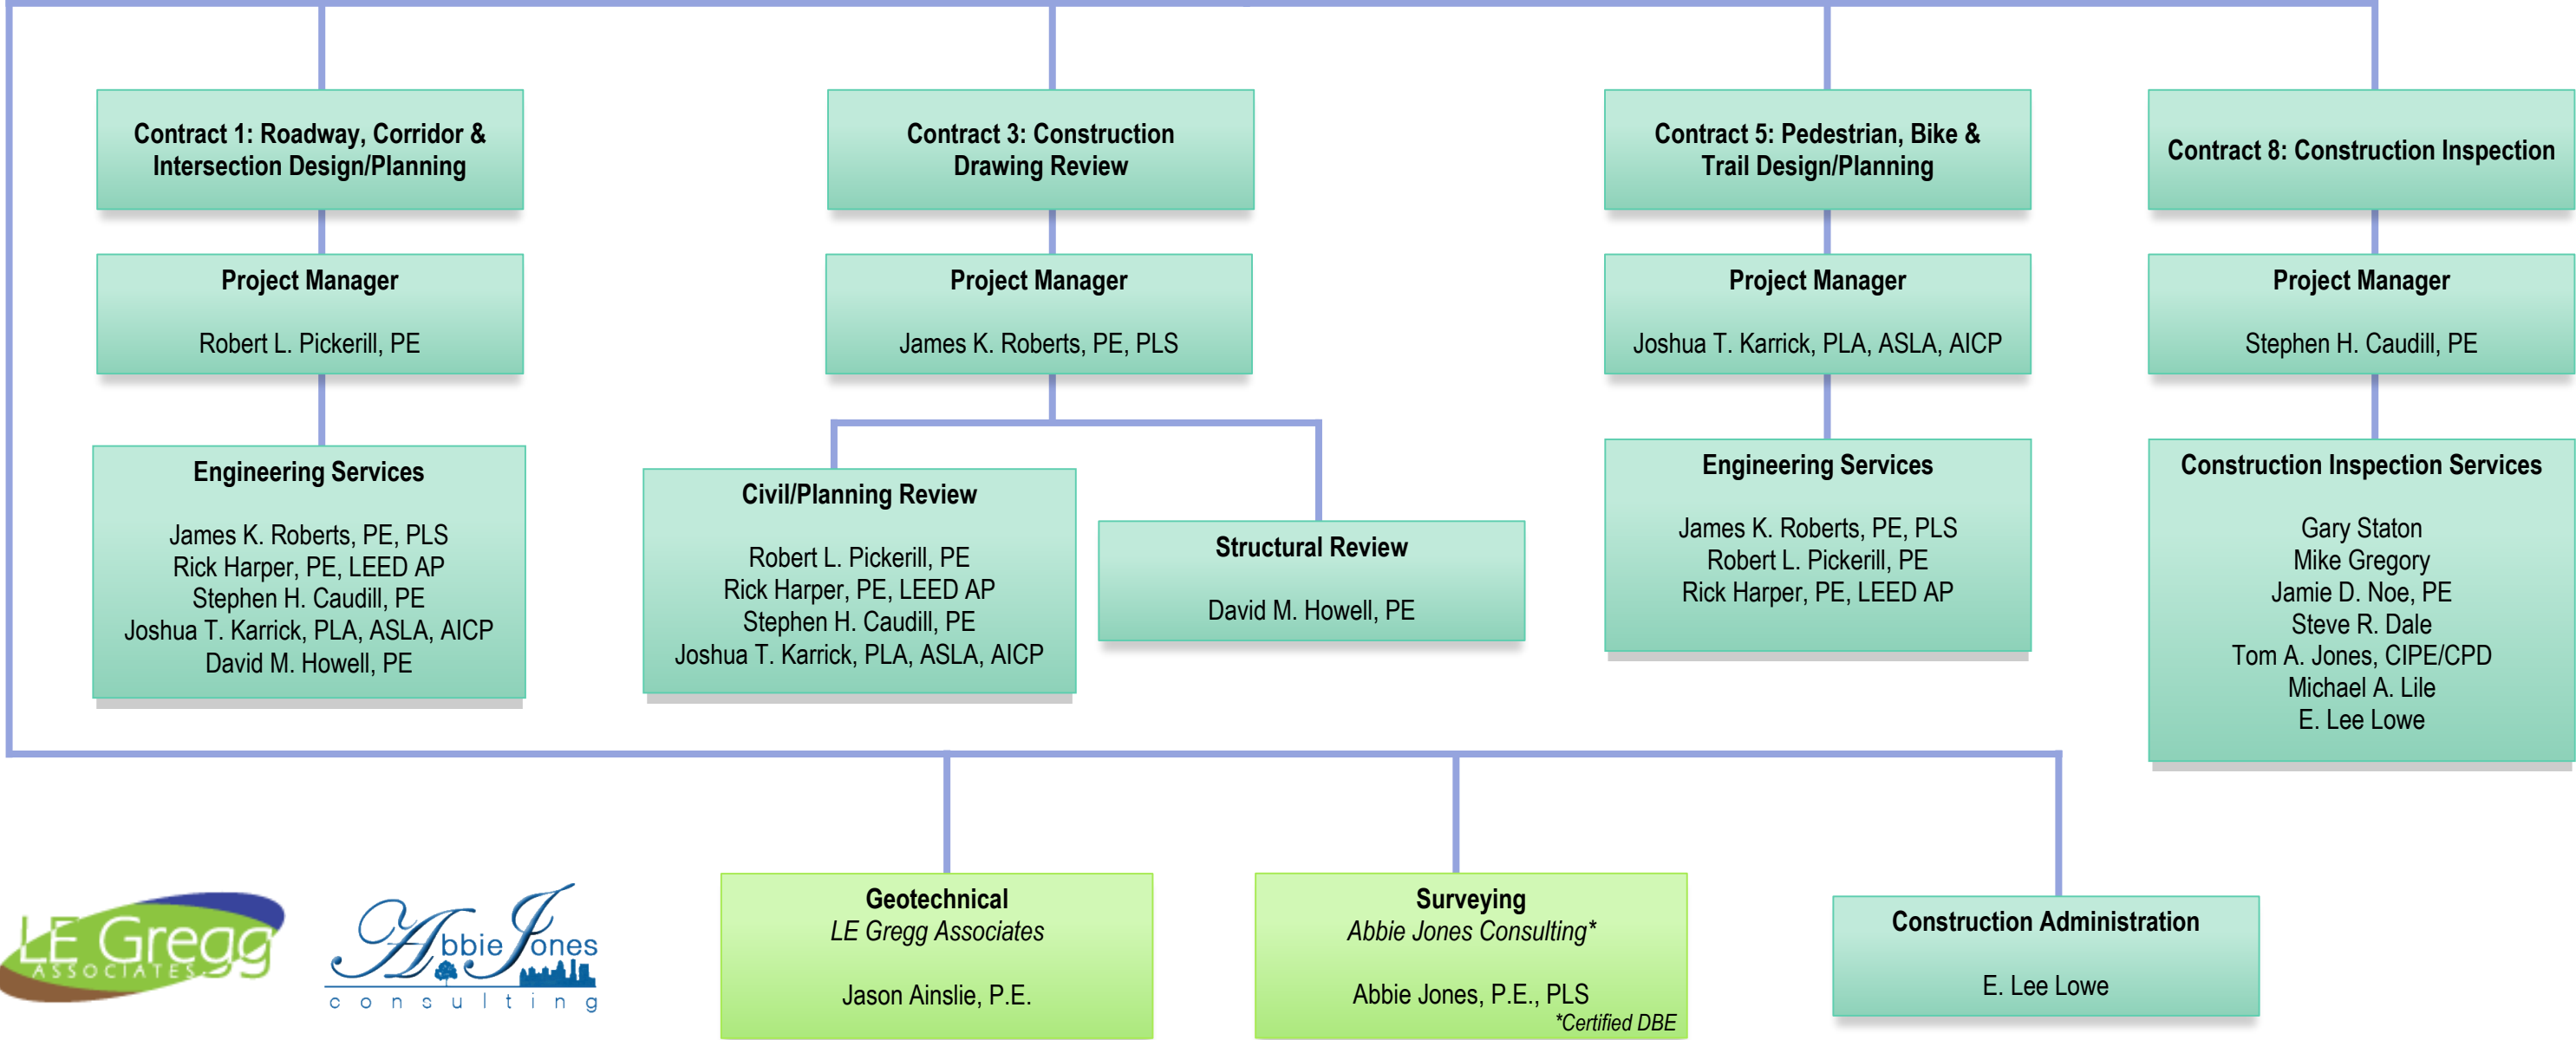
Contract 1: Roadway, Corridor & Intersection Design/Planning

Project Manager

Robert L. Pickerill, PE

Engineering Services

James K. Roberts, PE, PLS
Rick Harper, PE, LEED AP
Stephen H. Caudill, PE
Joshua T. Karrick, PLA, ASLA, AICP
David M. Howell, PE

Contract 3: Construction Drawing Review

Project Manager

James K. Roberts, PE, PLS

Civil/Planning Review

Robert L. Pickerill, PE
Rick Harper, PE, LEED AP
Stephen H. Caudill, PE
Joshua T. Karrick, PLA, ASLA, AICP

Structural Review

David M. Howell, PE

Contract 5: Pedestrian, Bike & Trail Design/Planning

Project Manager

Joshua T. Karrick, PLA, ASLA, AICP

Engineering Services

James K. Roberts, PE, PLS
Robert L. Pickerill, PE
Rick Harper, PE, LEED AP

Contract 8: Construction Inspection

Project Manager

Stephen H. Caudill, PE

Construction Inspection Services

Gary Staton
Mike Gregory
Jamie D. Noe, PE
Steve R. Dale
Tom A. Jones, CIPE/CPD
Michael A. Lile
E. Lee Lowe

LE Gregg ASSOCIATES

Abbie Jones consulting

Geotechnical
LE Gregg Associates

Jason Ainslie, P.E.

Surveying
Abbie Jones Consulting*

Abbie Jones, P.E., PLS
*Certified DBE

Construction Administration

E. Lee Lowe